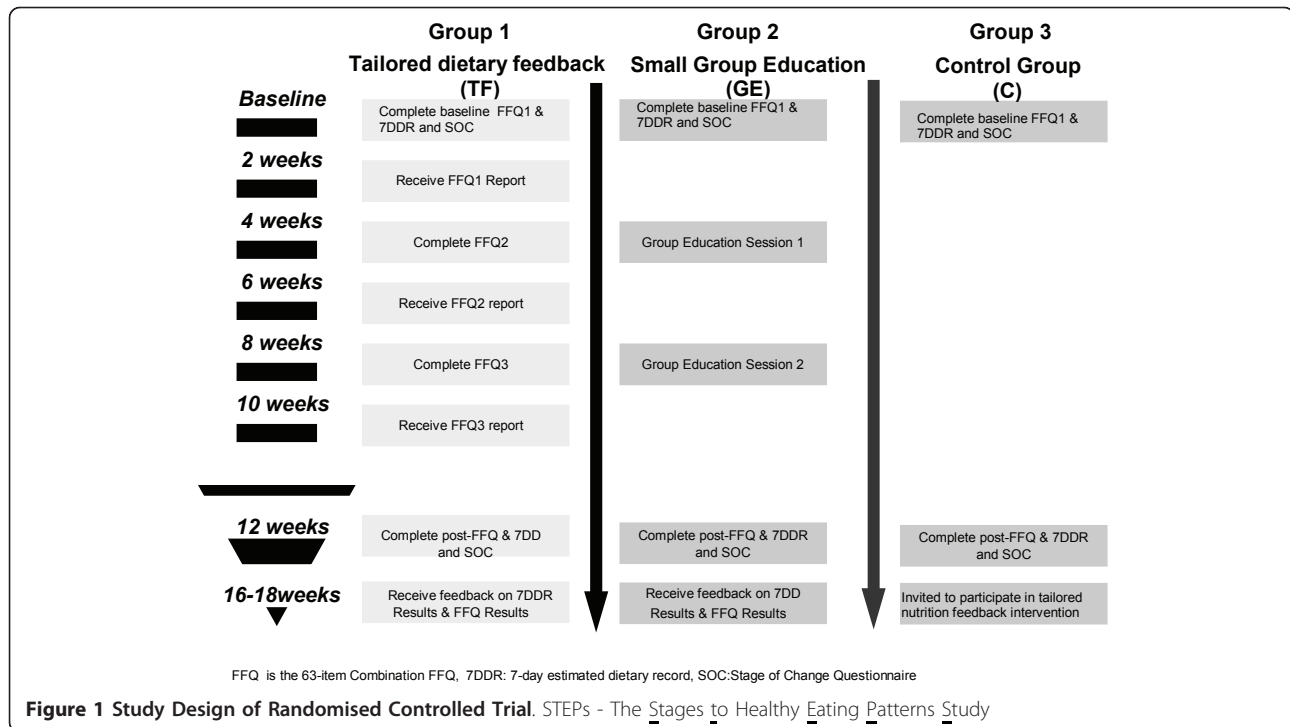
Group 1
Tailored dietary feedback
(TF)

Group 2
Small Group Education
(GE)

Group 3
Control Group
(C)

Baseline

Complete baseline FFQ1 & 7DDR and SOC

Complete baseline FFQ1 & 7DDR and SOC

Complete baseline FFQ1 & 7DDR and SOC

2 weeks

Receive FFQ1 Report

4 weeks

Complete FFQ2

Group Education Session 1

6 weeks

Receive FFQ2 report

8 weeks

Complete FFQ3

Group Education Session 2

10 weeks

Receive FFQ3 report

12 weeks

Complete post-FFQ & 7DD and SOC

Complete post-FFQ & 7DDR and SOC

Complete post-FFQ & 7DDR and SOC

16-18weeks

Receive feedback on 7DDR Results & FFQ Results

Receive feedback on 7DD Results & FFQ Results

Invited to participate in tailored nutrition feedback intervention

FFQ is the 63-item Combination FFQ, 7DDR: 7-day estimated dietary record, SOC:Stage of Change Questionnaire

Figure 1 Study Design of Randomised Controlled Trial. STEPs - The Stages to Healthy Eating Patterns Study